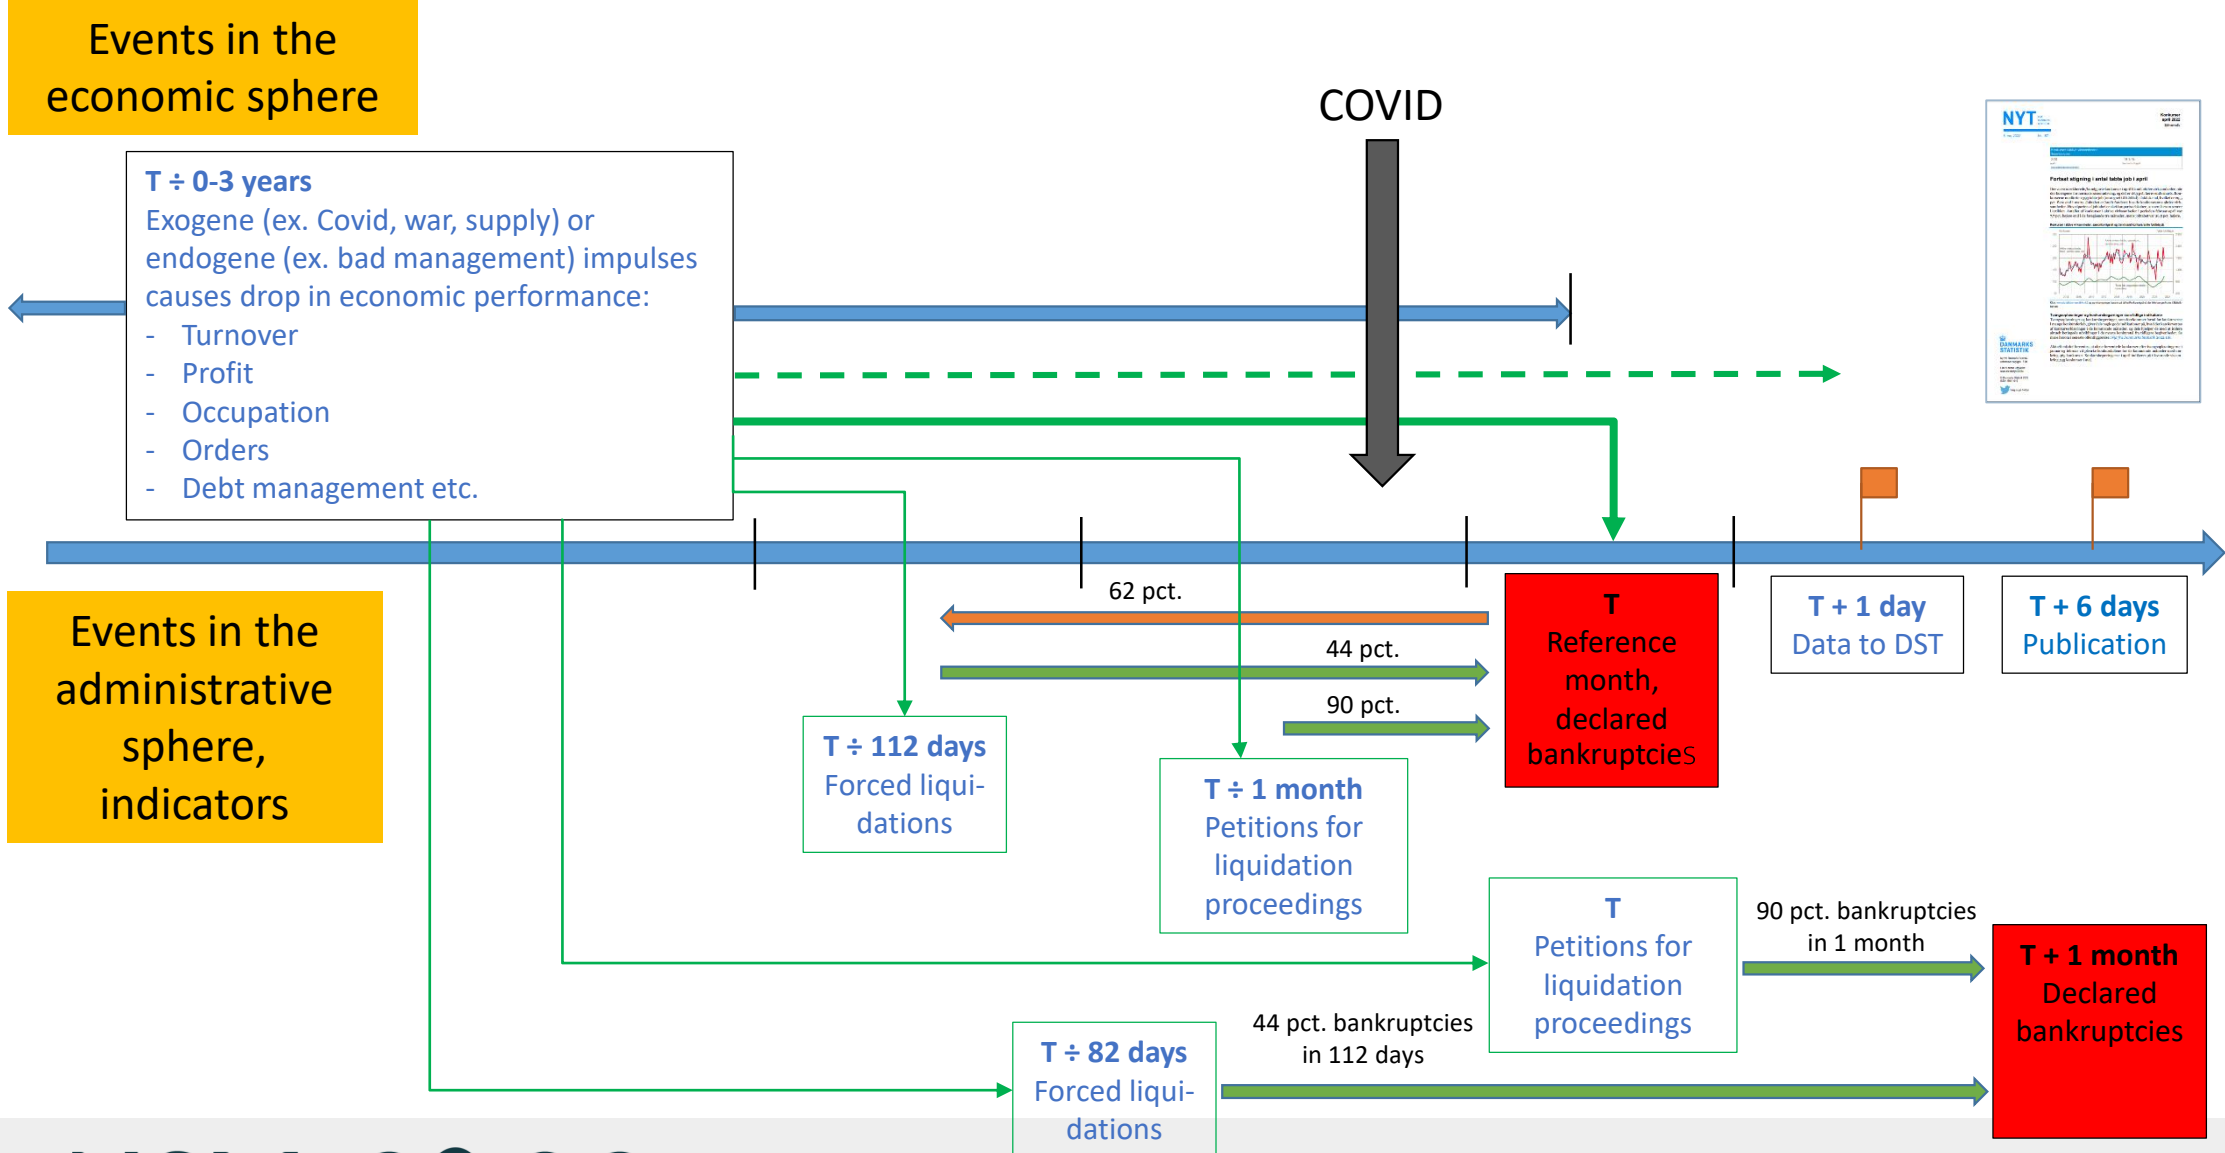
Events in the economic sphere

COVID

T ÷ 0-3 years
Exogene (ex. Covid, war, supply) or endogene (ex. bad management) impulses causes drop in economic performance:
- Turnover
- Profit
- Occupation
- Orders
- Debt management etc.

NYT

Events in the administrative sphere, indicators

62 pct.

44 pct.

90 pct.

T
Reference month, declared bankruptcieS

T + 1 day
Data to DST

T + 6 days
Publication

T ÷ 112 days
Forced liquidations

T ÷ 1 month
Petitions for liquidation proceedings

T
Petitions for liquidation proceedings

90 pct. bankruptcies in 1 month

T + 1 month
Declared bankruptcies

T ÷ 82 days
Forced liquidations

44 pct. bankruptcies in 112 days